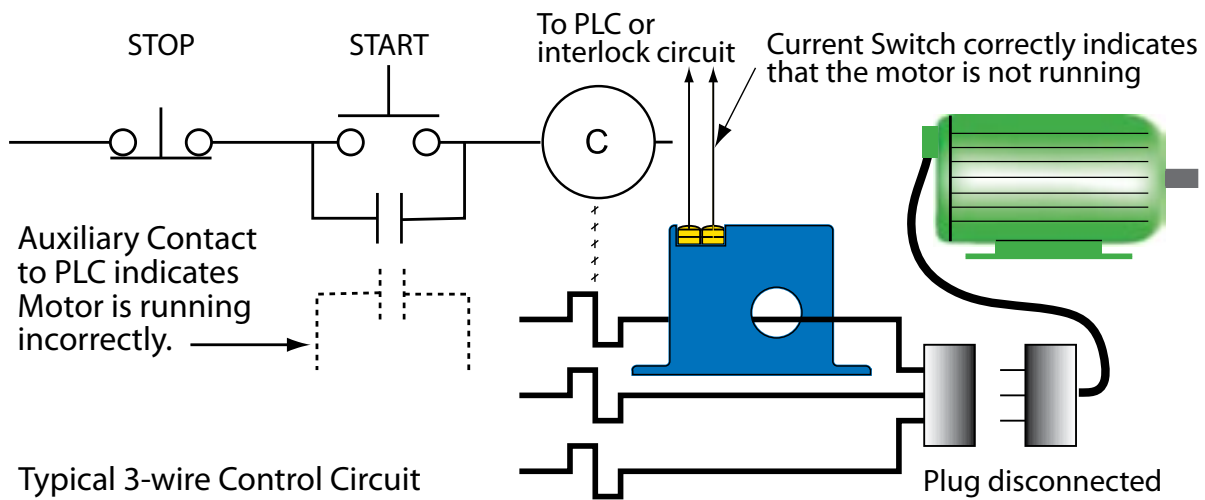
STOP

START

To PLC or interlock circuit

Current Switch correctly indicates that the motor is not running

C

Auxiliary Contact to PLC indicates Motor is running incorrectly.

Typical 3-wire Control Circuit

Plug disconnected